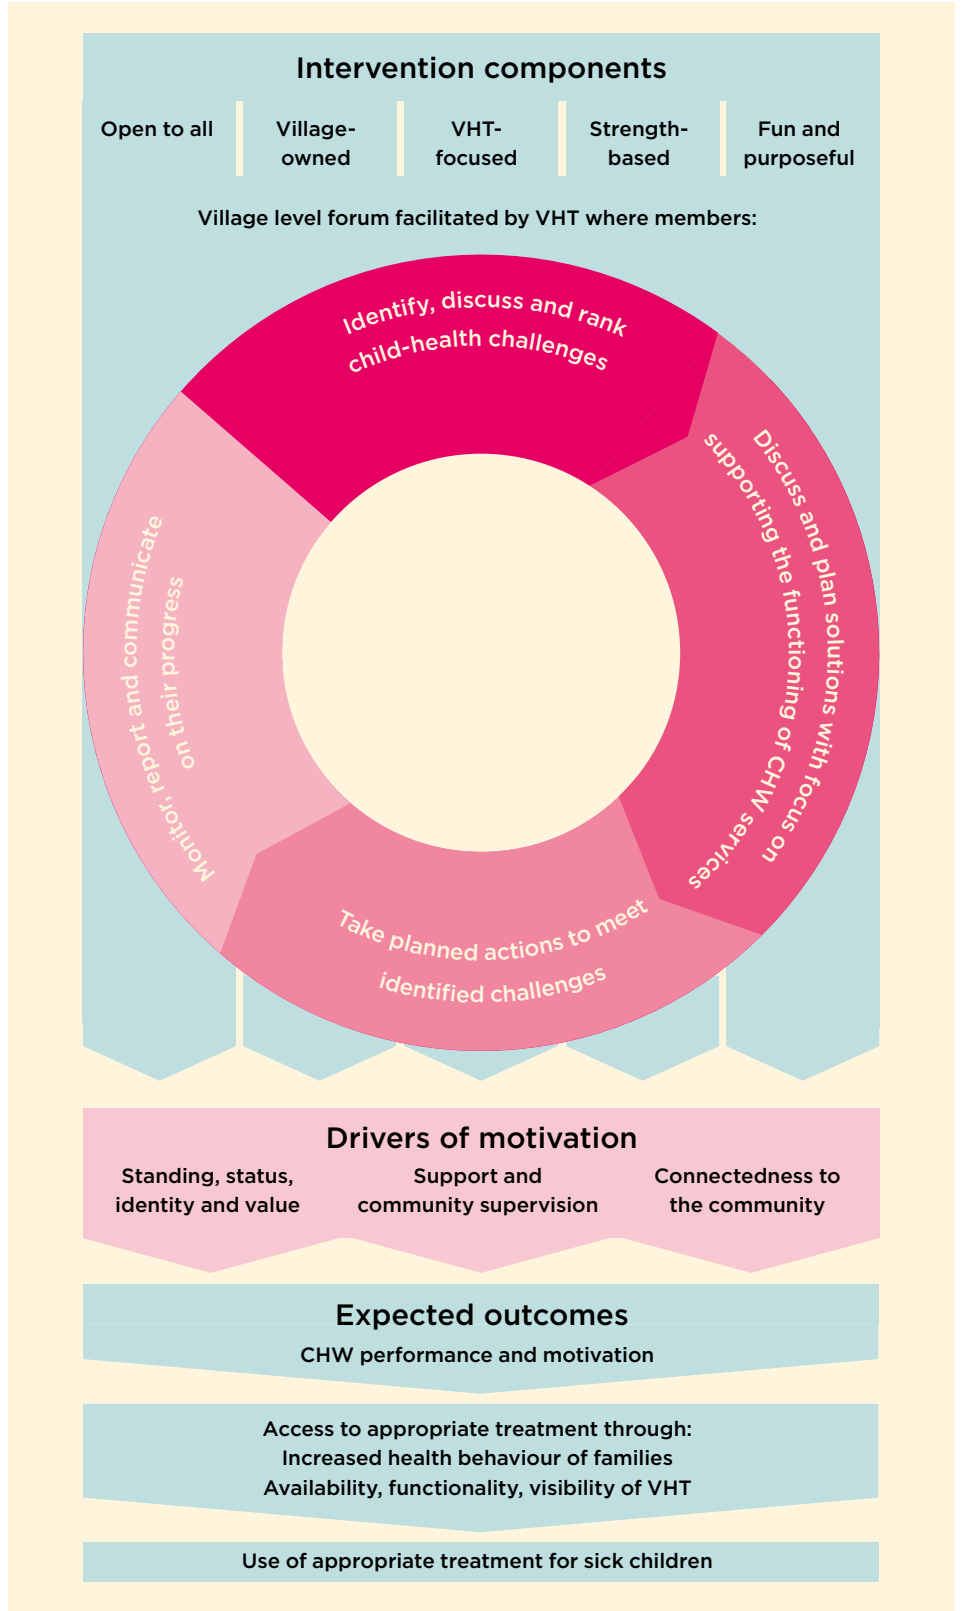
Intervention components

Open to all

Village-owned

VHT-focused

Strength-based

Fun and purposeful

Village level forum facilitated by VHT where members:

Identify, discuss and rank child-health challenges

Discuss and plan solutions with focus on supporting the functioning of CHW services

Take planned actions to meet identified challenges

Monitor, report and communicate on their progress

Drivers of motivation

Standing, status, identity and value

Support and community supervision

Connectedness to the community

Expected outcomes

CHW performance and motivation

Access to appropriate treatment through:
Increased health behaviour of families
Availability, functionality, visibility of VHT

Use of appropriate treatment for sick children